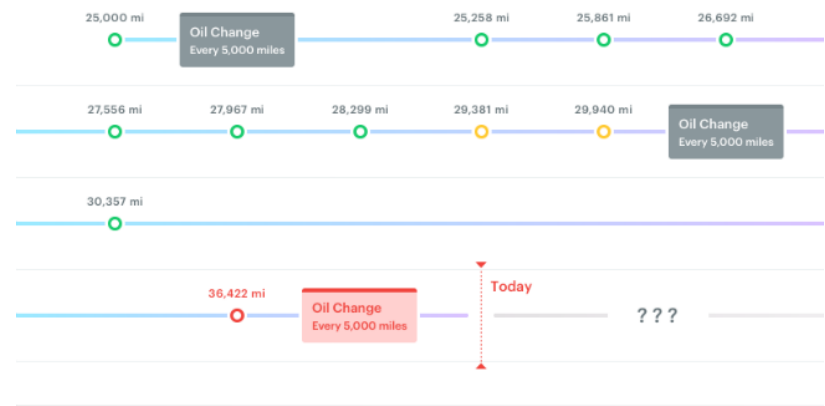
25,000 mi

Oil Change
Every 5,000 miles

25,258 mi

25,861 mi

26,692 mi

27,556 mi

27,967 mi

28,299 mi

29,381 mi

29,940 mi

Oil Change
Every 5,000 miles

30,357 mi

36,422 mi

Oil Change
Every 5,000 miles

Today

? ? ?